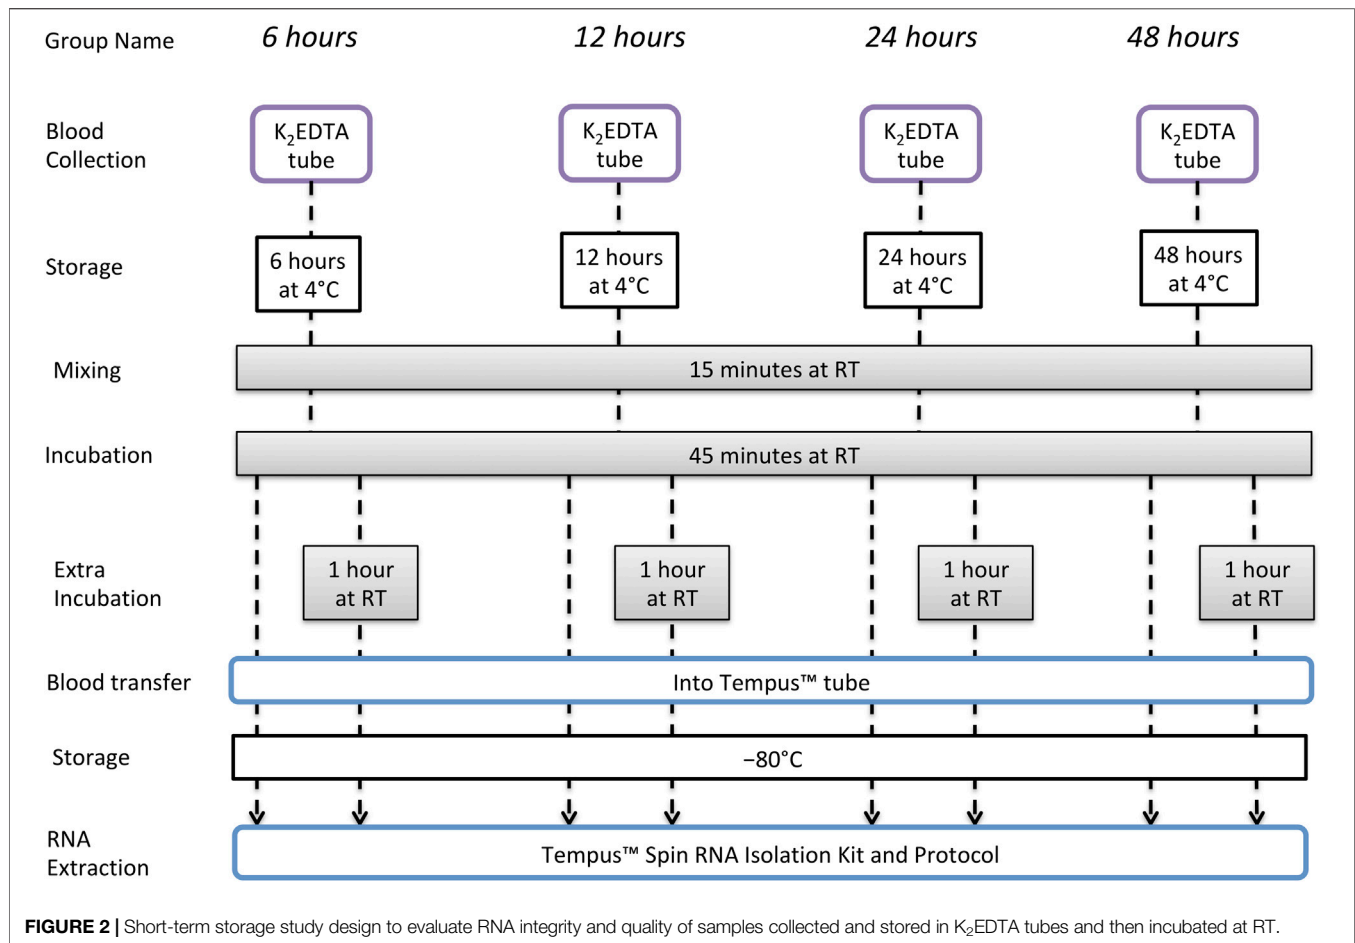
Group Name | 6 hours | 12 hours | 24 hours | 48 hours

Blood Collection
$K_2$EDTA tube
$K_2$EDTA tube
$K_2$EDTA tube
$K_2$EDTA tube

Storage
6 hours at 4°C
12 hours at 4°C
24 hours at 4°C
48 hours at 4°C

Mixing
15 minutes at RT

Incubation
45 minutes at RT

Extra Incubation
1 hour at RT
1 hour at RT
1 hour at RT
1 hour at RT

Blood transfer
Into Tempus™ tube

Storage
−80°C

RNA Extraction
Tempus™ Spin RNA Isolation Kit and Protocol

FIGURE 2 | Short-term storage study design to evaluate RNA integrity and quality of samples collected and stored in $K_2$EDTA tubes and then incubated at RT.